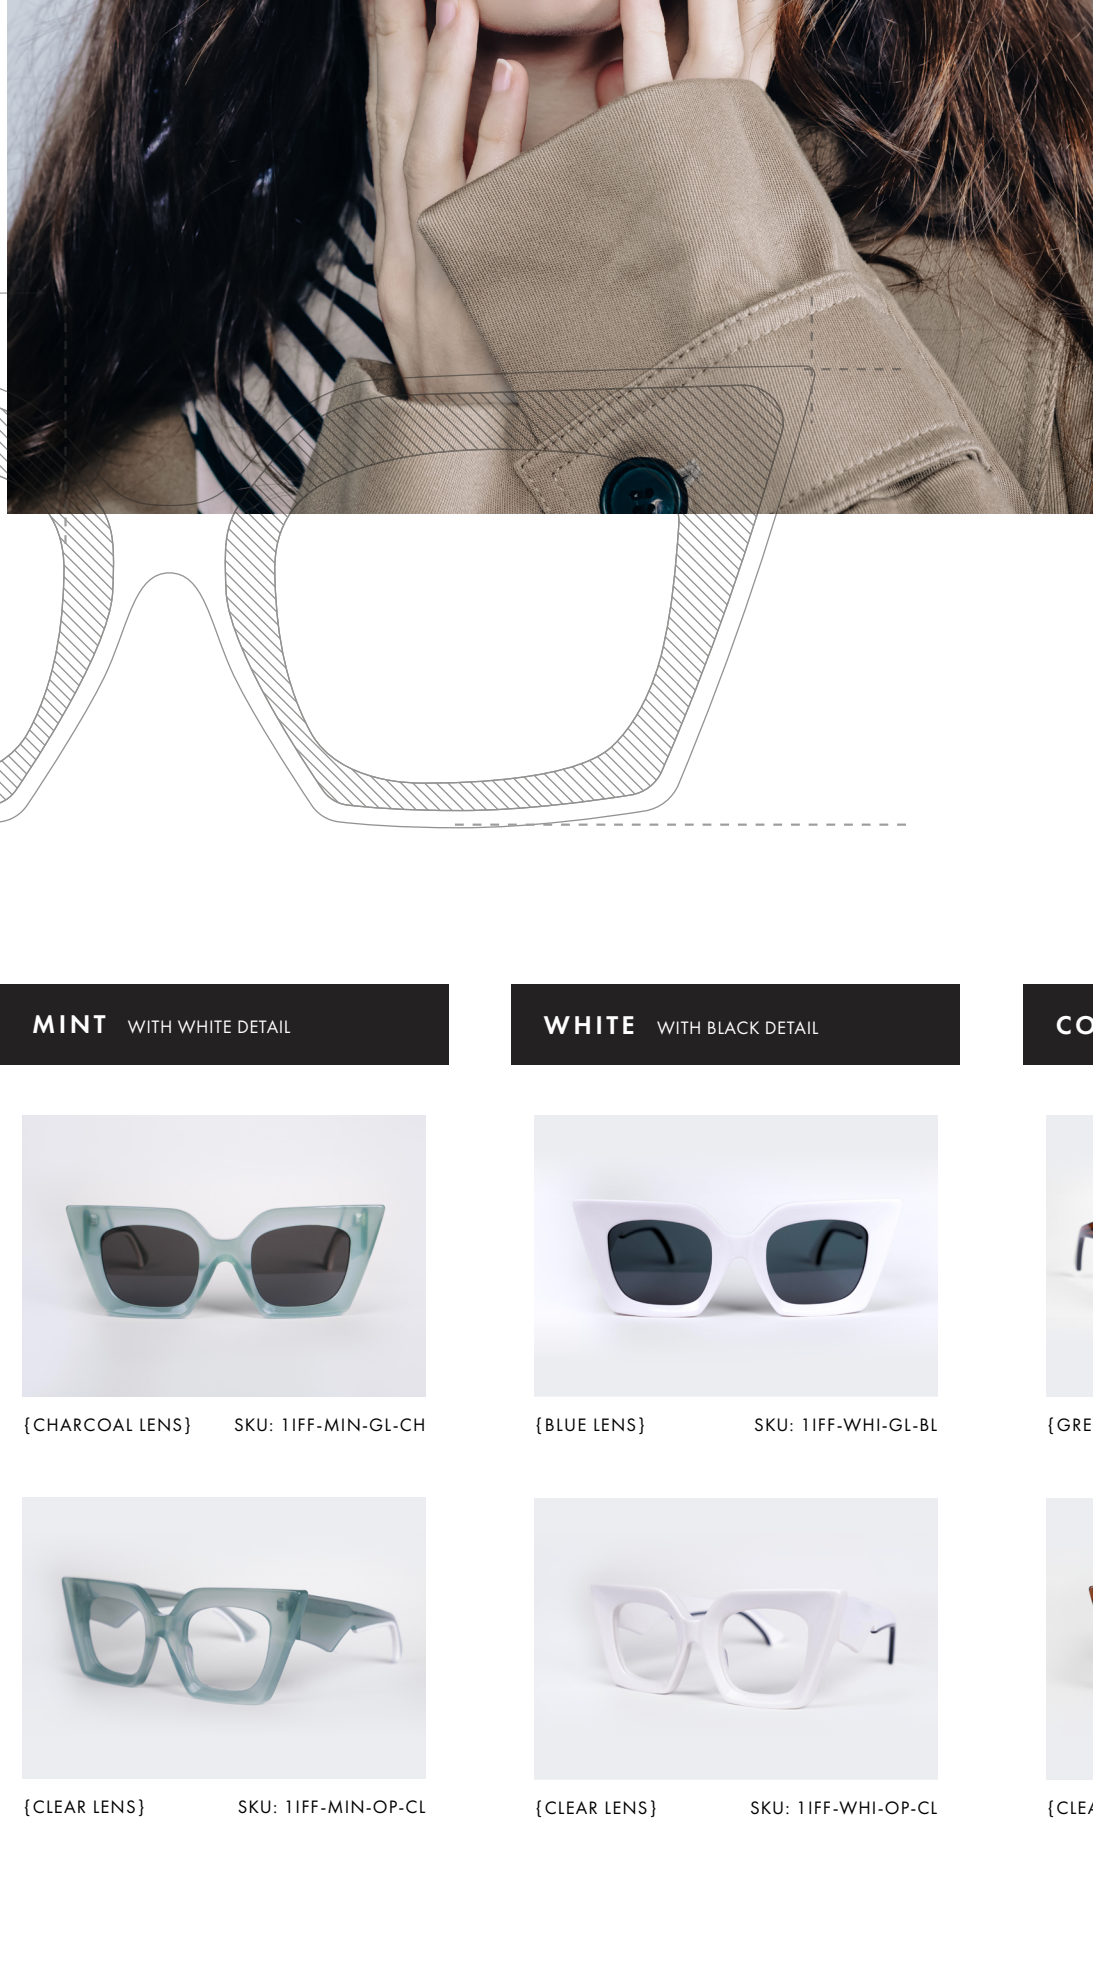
MINT WITH WHITE DETAIL

{CHARCOAL LENS} SKU: 1IFF-MIN-GL-CH

{CLEAR LENS} SKU: 1IFF-MIN-OP-CL

WHITE WITH BLACK DETAIL

{BLUE LENS} SKU: 1IFF-WHI-GL-BL

{CLEAR LENS} SKU: 1IFF-WHI-OP-CL

CO

{GRE

{CLEA